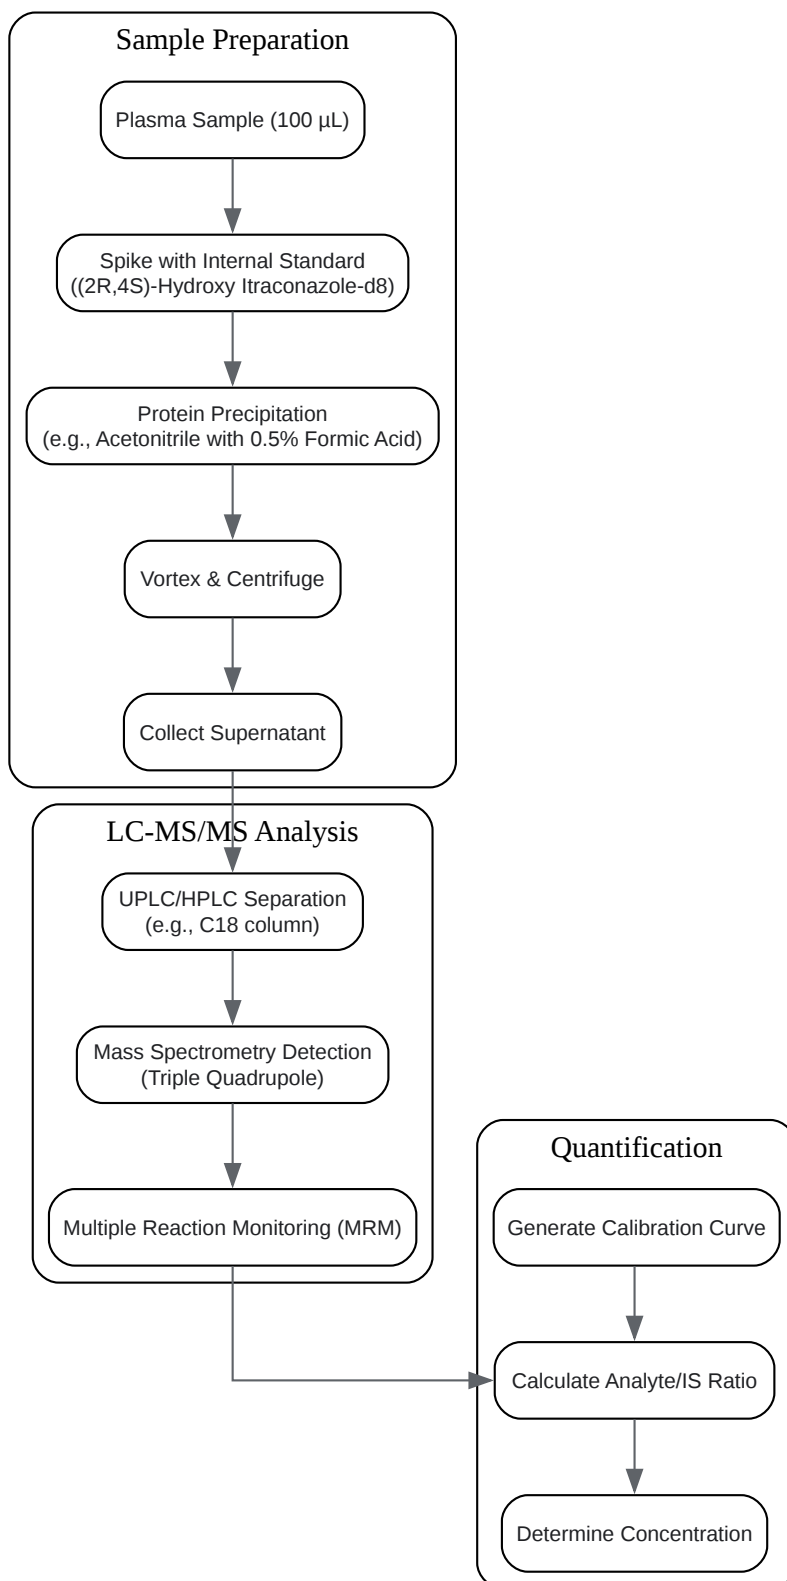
Sample Preparation

Plasma Sample (100 µL)

Spike with Internal Standard ((2R,4S)-Hydroxy Itraconazole-d8)

Protein Precipitation (e.g., Acetonitrile with 0.5% Formic Acid)

Vortex & Centrifuge

Collect Supernatant

LC-MS/MS Analysis

UPLC/HPLC Separation (e.g., C18 column)

Mass Spectrometry Detection (Triple Quadrupole)

Multiple Reaction Monitoring (MRM)

Quantification

Generate Calibration Curve

Calculate Analyte/IS Ratio

Determine Concentration